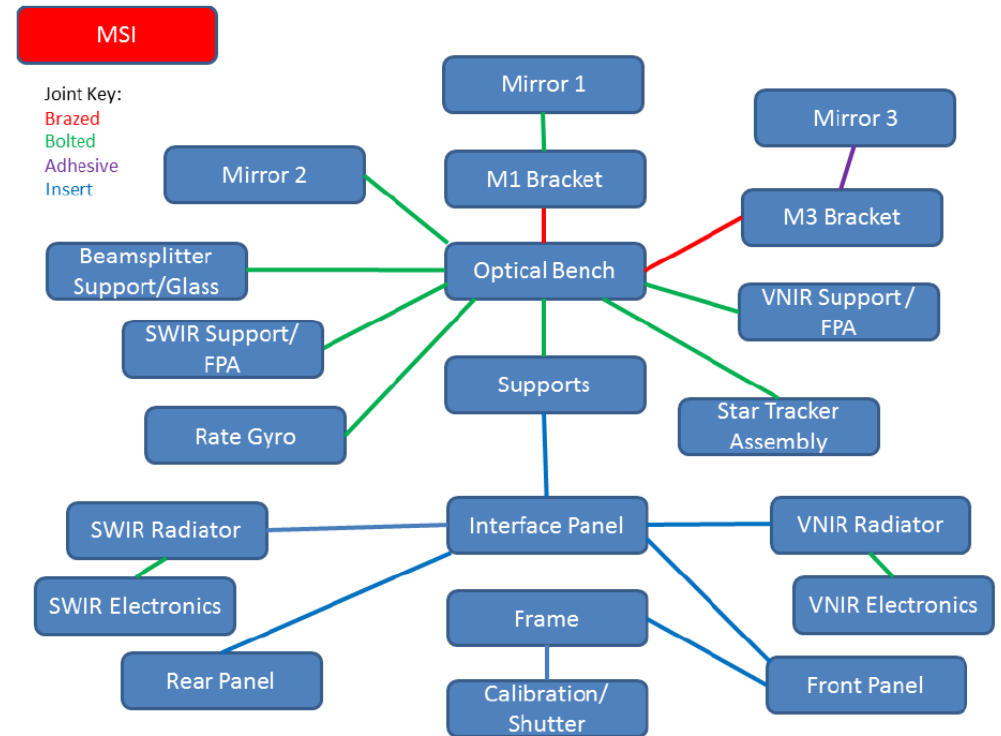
MSI

Joint Key:
Brazed
Bolted
Adhesive
Insert

Mirror 1

Mirror 3

Mirror 2

M1 Bracket

M3 Bracket

Beamsplitter Support/Glass

Optical Bench

VNIR Support / FPA

SWIR Support/ FPA

Supports

Star Tracker Assembly

Rate Gyro

SWIR Radiator

Interface Panel

VNIR Radiator

SWIR Electronics

VNIR Electronics

Frame

Rear Panel

Front Panel

Calibration/ Shutter